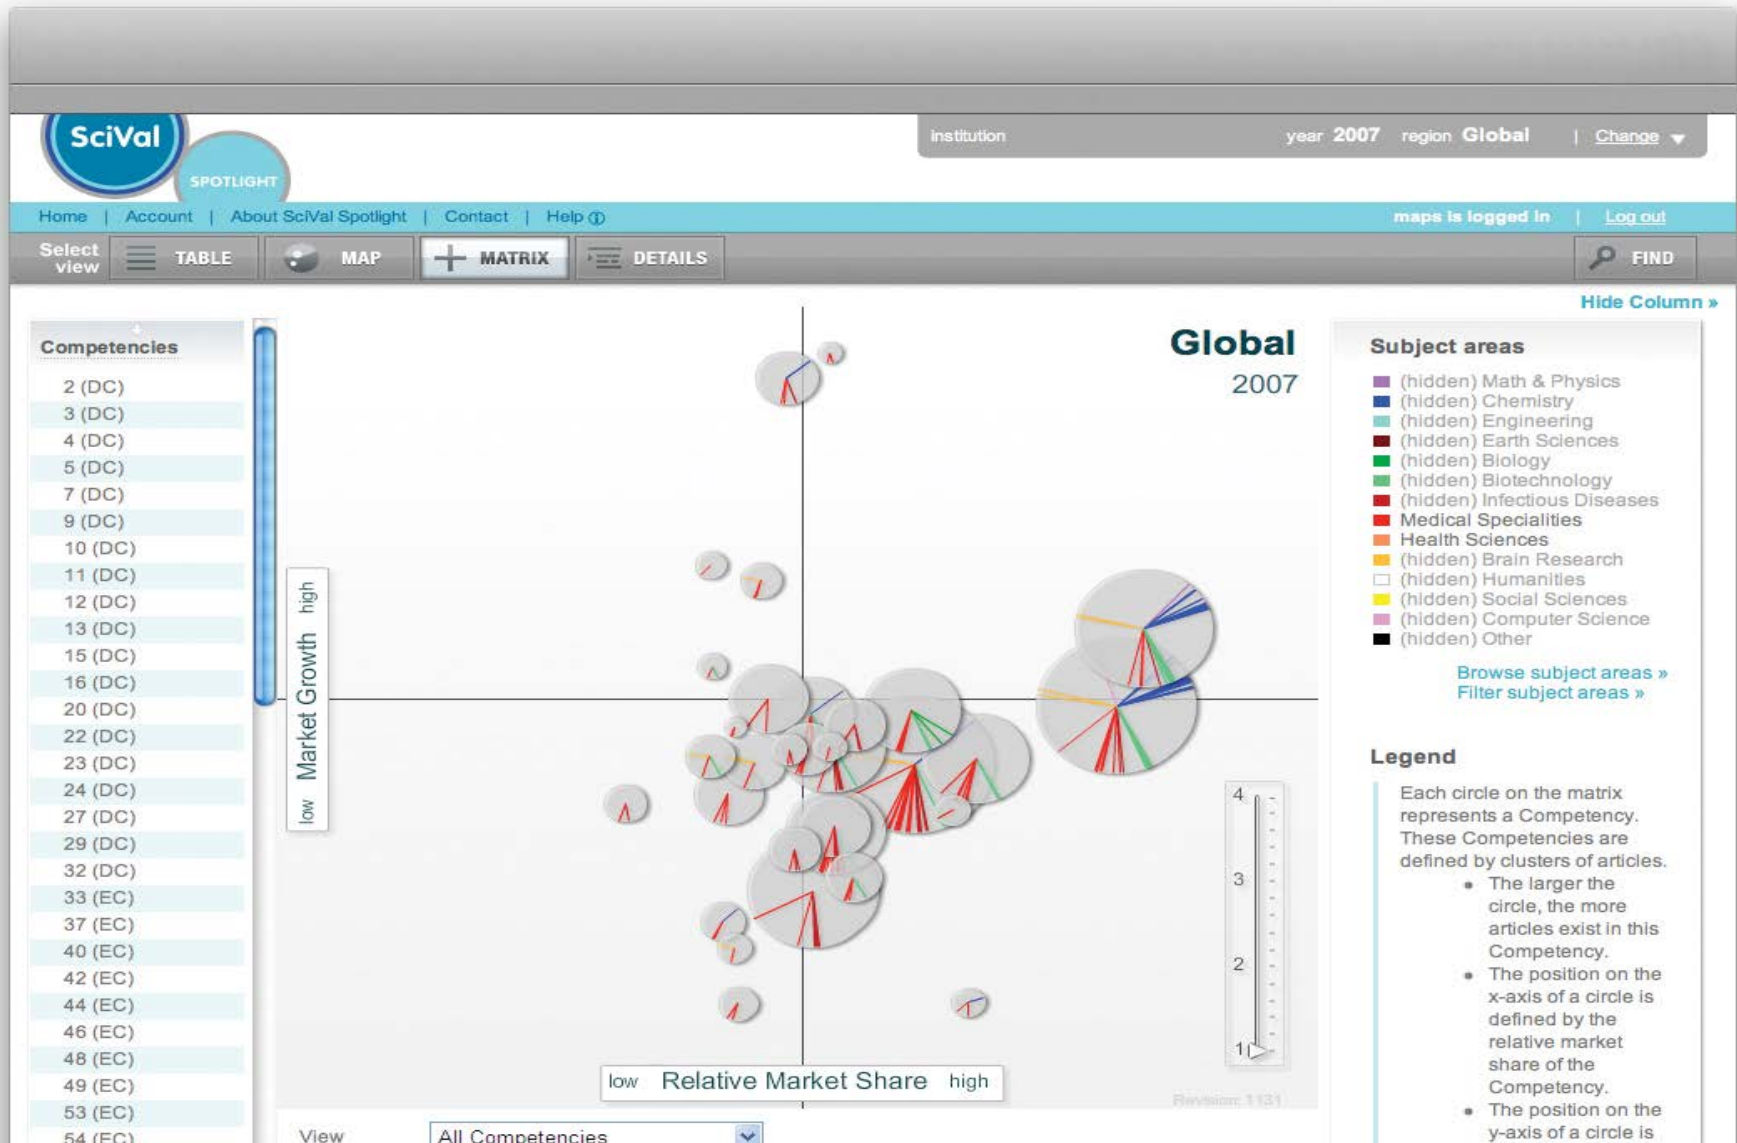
SciVal SPOTLIGHT

institution year 2007 region Global | Change

Home | Account | About SciVal Spotlight | Contact | Help

maps is logged in | Log out

Select view TABLE MAP MATRIX DETAILS FIND

Hide Column »

Competencies
2 (DC)
3 (DC)
4 (DC)
5 (DC)
7 (DC)
9 (DC)
10 (DC)
11 (DC)
12 (DC)
13 (DC)
15 (DC)
16 (DC)
20 (DC)
22 (DC)
23 (DC)
24 (DC)
27 (DC)
29 (DC)
32 (DC)
33 (EC)
37 (EC)
40 (EC)
42 (EC)
44 (EC)
46 (EC)
48 (EC)
49 (EC)
53 (EC)
54 (EC)

Global
2007

high Market Growth low

low Relative Market Share high

4
3
2
1

Revision: 1131

View All Competencies

Subject areas
(hidden) Math & Physics
(hidden) Chemistry
(hidden) Engineering
(hidden) Earth Sciences
(hidden) Biology
(hidden) Biotechnology
(hidden) Infectious Diseases
Medical Specialities
Health Sciences
(hidden) Brain Research
(hidden) Humanities
(hidden) Social Sciences
(hidden) Computer Science
(hidden) Other

Browse subject areas »
Filter subject areas »

Legend
Each circle on the matrix represents a Competency. These Competencies are defined by clusters of articles.
• The larger the circle, the more articles exist in this Competency.
• The position on the x-axis of a circle is defined by the relative market share of the Competency.
• The position on the y-axis of a circle is